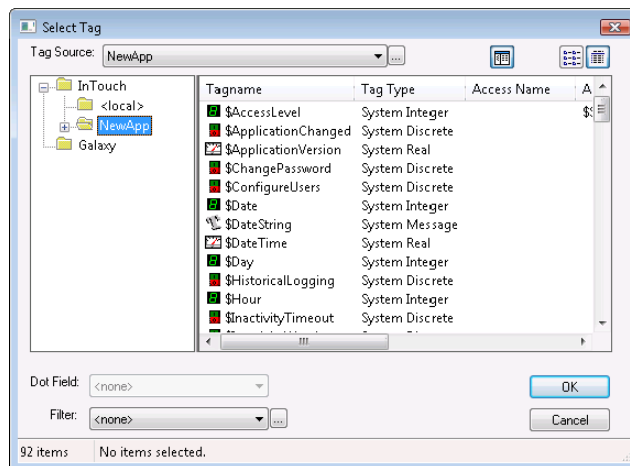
Select Tag

Tag Source: NewApp ...

InTouch
<local>
NewApp
Galaxy

| Tagname | Tag Type | Access Name | A |
|---|---|---|---|
| $AccessLevel | System Integer | | $ |
| $ApplicationChanged | System Discrete | | |
| $ApplicationVersion | System Real | | |
| $ChangePassword | System Discrete | | |
| $ConfigureUsers | System Discrete | | |
| $Date | System Integer | | |
| $DateString | System Message | | |
| $DateTime | System Real | | |
| $Day | System Integer | | |
| $HistoricalLogging | System Discrete | | |
| $Hour | System Integer | | |
| $InactivityTimeout | System Discrete | | |

Dot Field: <none>
Filter: <none> ...

OK
Cancel

92 items No items selected.